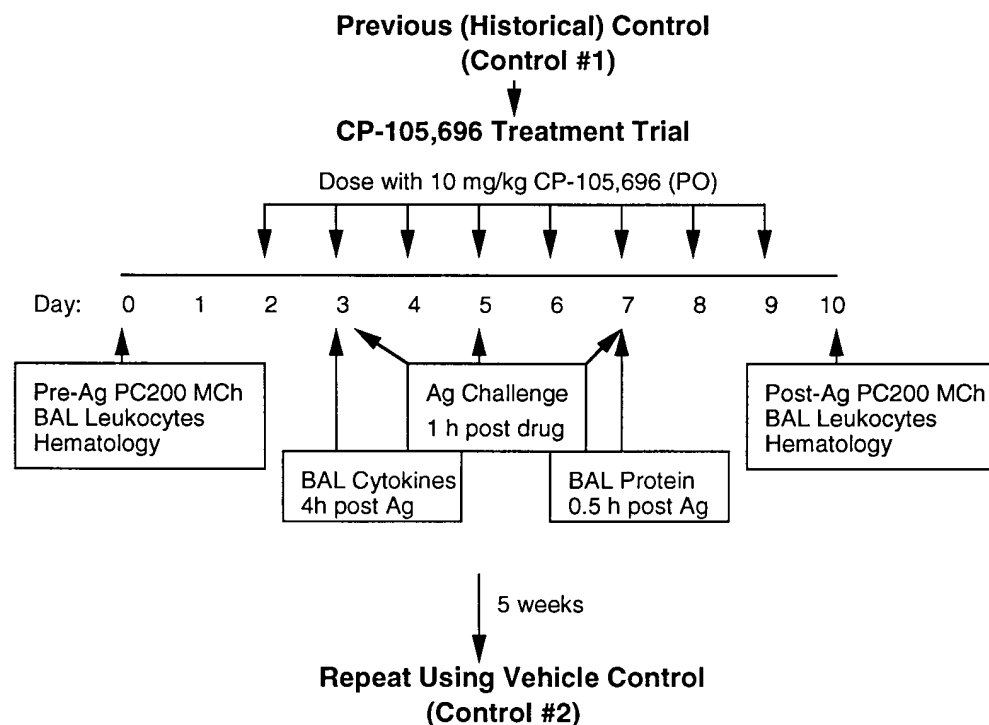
Previous (Historical) Control
(Control #1)

CP-105,696 Treatment Trial

Dose with 10 mg/kg CP-105,696 (PO)

Day: 0 1 2 3 4 5 6 7 8 9 10

Pre-Ag PC200 MCh
BAL Leukocytes
Hematology

Ag Challenge
1 h post drug

Post-Ag PC200 MCh
BAL Leukocytes
Hematology

BAL Cytokines
4h post Ag

BAL Protein
0.5 h post Ag

5 weeks

Repeat Using Vehicle Control
(Control #2)